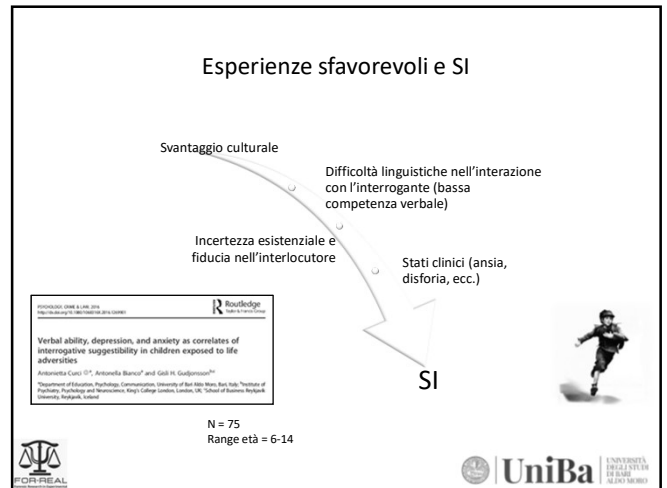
Esperienze sfavorevoli e SI

Svantaggio culturale

Difficoltà linguistiche nell'interazione con l'interrogante (bassa competenza verbale)

Incertezza esistenziale e fiducia nell'interlocutore

Stati clinici (ansia, disforia, ecc.)

PSYCHOLOGY, CRIME & LAW, 2016
http://dx.doi.org/10.1080/1068316X.2016.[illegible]

Routledge
Taylor & Francis Group

Verbal ability, depression, and anxiety as correlates of interrogative suggestibility in children exposed to life adversities

Antonietta Curci, Antonella Bianco and Gisli H. Gudjonsson

Department of Education, Psychology, Communication, University of Bari Aldo Moro, Bari, Italy; Institute of Psychiatry, Psychology and Neuroscience, King's College London, London, UK; School of Business Reykjavik University, Reykjavik, Iceland

SI

N = 75
Range età = 6-14

FOR-REAL

UniBa UNIVERSITÀ DEGLI STUDI DI BARI ALDO MORO